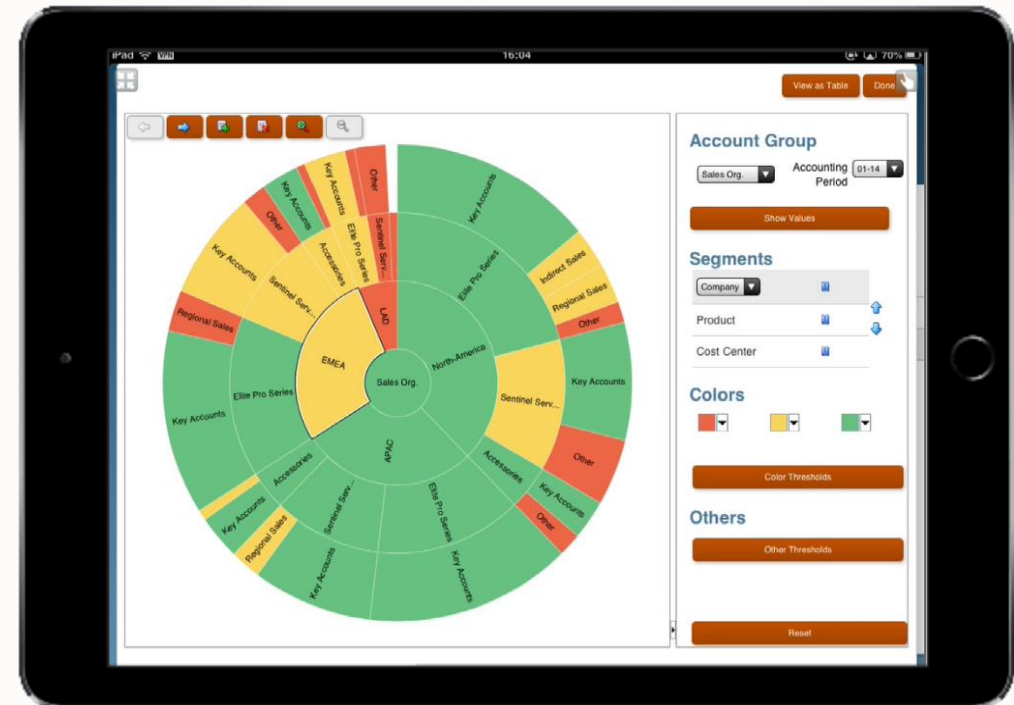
iPad VPN 16:04 70%

View as Table Done

Sales Org.
North America
EMEA
APAC
LAD
Elite Pro Series
Sentinel Serv...
Accessories
Key Accounts
Indirect Sales
Regional Sales
Other
Key Accounts
Other
Key Accounts
Other
Key Accounts
Other
Key Accounts
Regional Sales
Key Accounts
Elite Pro Series
Sentinel Serv...
Accessories
Key Accounts
Other
Key Accounts
Other
Elite Pro Series
Sentinel Serv...
Accessories
Sentinel Serv...
Elite Pro Series
Accessories
Key Accounts
Key Accounts
Key Accounts
Regional Sales
Key Accounts
Regional Sales

Account Group
Sales Org.
Accounting Period 01-14
Show Values

Segments
Company
Product
Cost Center

Colors

Color Thresholds

Others
Other Thresholds

Reset